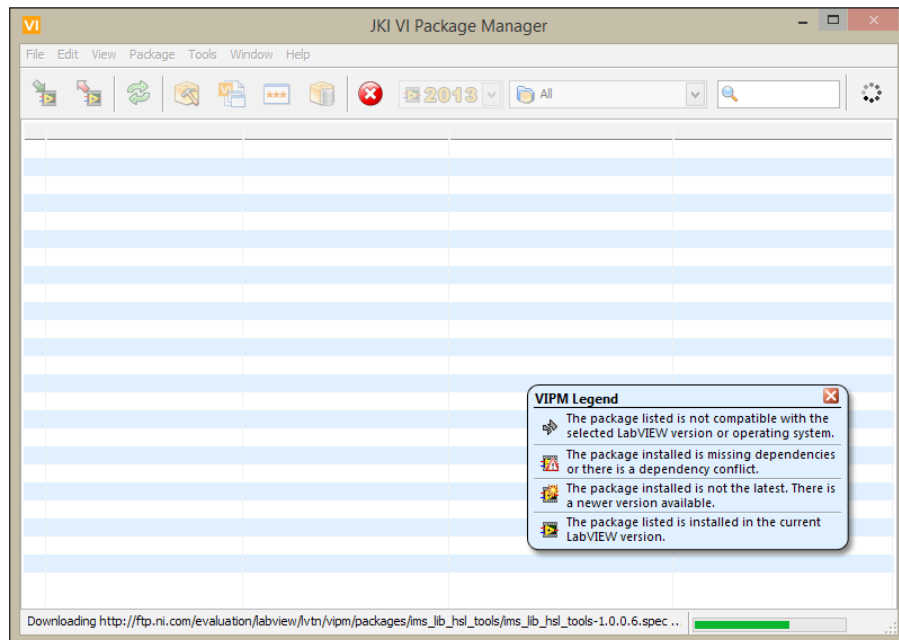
VI JKI VI Package Manager

File Edit View Package Tools Window Help

2013 All

VIPM Legend

The package listed is not compatible with the selected LabVIEW version or operating system.

The package installed is missing dependencies or there is a dependency conflict.

The package installed is not the latest. There is a newer version available.

The package listed is installed in the current LabVIEW version.

Downloading http://ftp.ni.com/evaluation/labview/lvtn/vipm/packages/ims_lib_hsl_tools/ims_lib_hsl_tools-1.0.0.6.spec ...